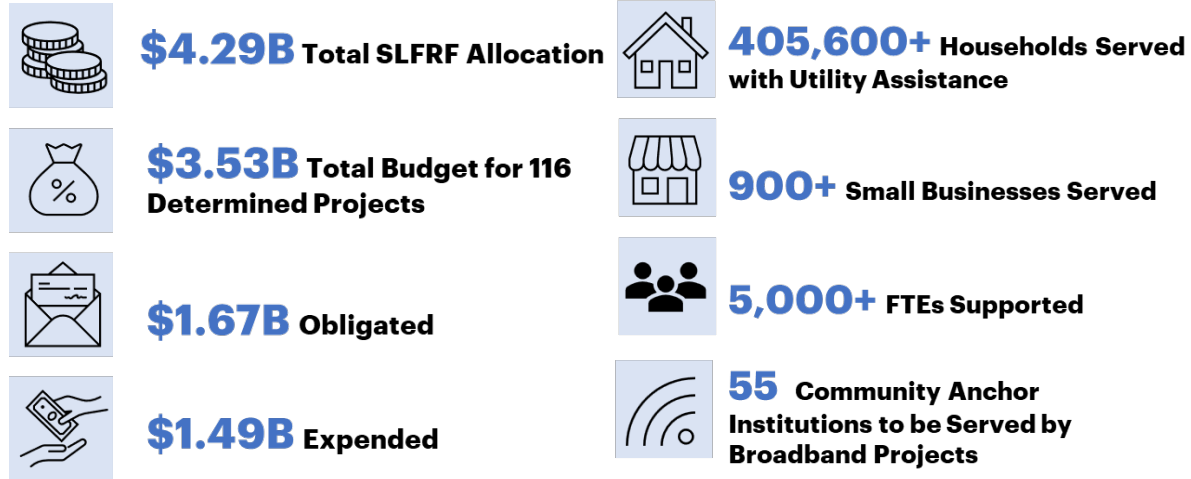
$4.29B Total SLFRF Allocation

$3.53B Total Budget for 116 Determined Projects

$1.67B Obligated

$1.49B Expended

405,600+ Households Served with Utility Assistance

900+ Small Businesses Served

5,000+ FTEs Supported

55 Community Anchor Institutions to be Served by Broadband Projects